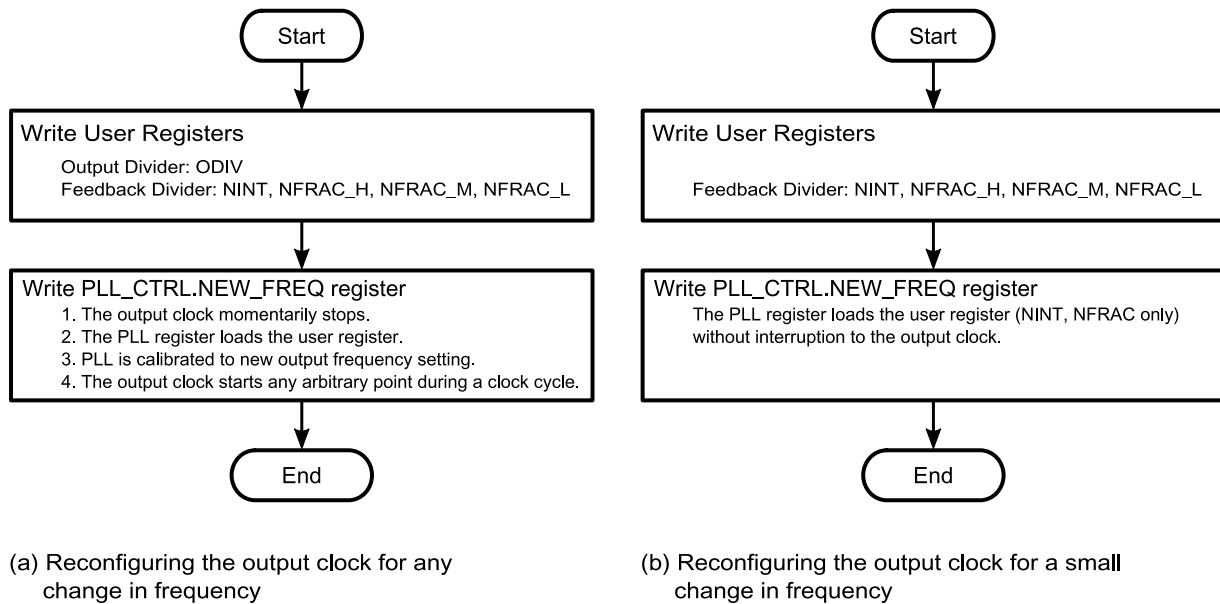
Start

Write User Registers

Output Divider: ODIV
Feedback Divider: NINT, NFRAC_H, NFRAC_M, NFRAC_L

Write PLL_CTRL.NEW_FREQ register

1. The output clock momentarily stops.
2. The PLL register loads the user register.
3. PLL is calibrated to new output frequency setting.
4. The output clock starts any arbitrary point during a clock cycle.

End

(a) Reconfiguring the output clock for any change in frequency

Start

Write User Registers

Feedback Divider: NINT, NFRAC_H, NFRAC_M, NFRAC_L

Write PLL_CTRL.NEW_FREQ register

The PLL register loads the user register (NINT, NFRAC only) without interruption to the output clock.

End

(b) Reconfiguring the output clock for a small change in frequency